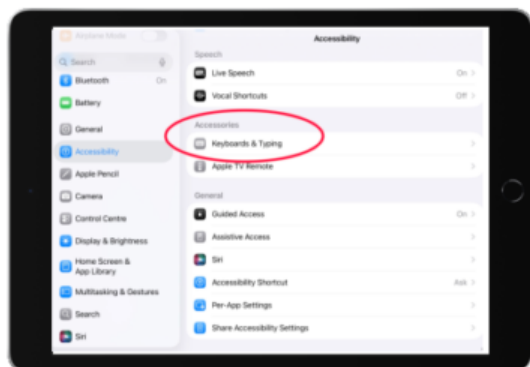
Airplane Mode

Search

Bluetooth On

Battery

General

Accessibility

Apple Pencil

Camera

Control Centre

Display & Brightness

Home Screen & App Library

Multitasking & Gestures

Search

Siri

Accessibility

Speech

Live Speech On

Vocal Shortcuts Off

Accessories

Keyboards & Typing

Apple TV Remote

General

Guided Access On

Assistive Access

Siri

Accessibility Shortcut Ask

Per-App Settings

Share Accessibility Settings